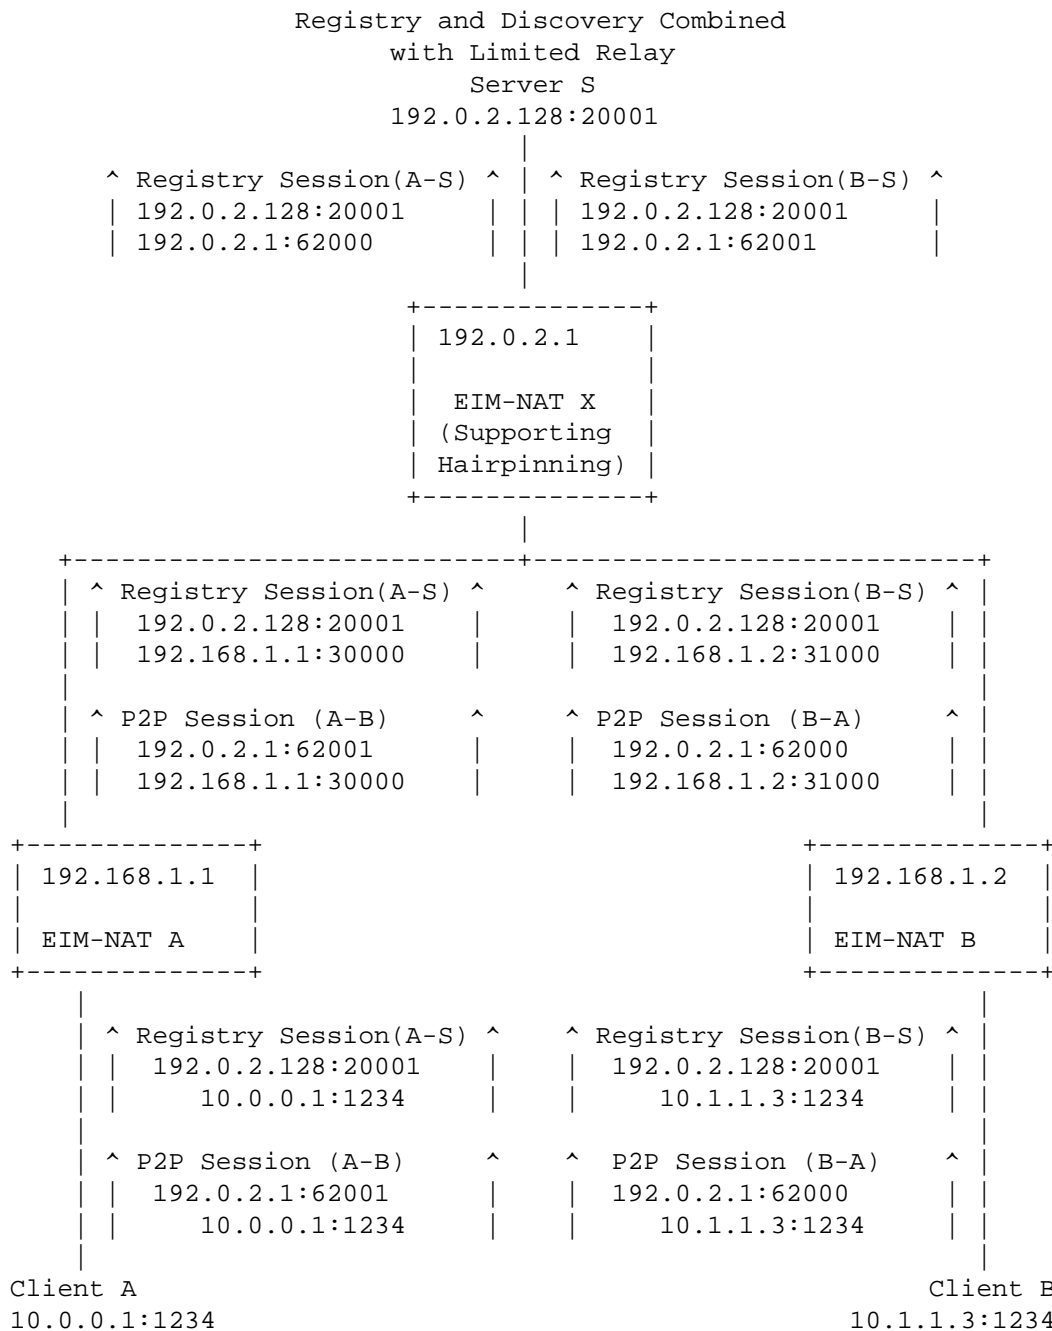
Registry and Discovery Combined
with Limited Relay
Server S
192.0.2.128:20001

^ Registry Session(A-S) ^
192.0.2.128:20001
192.0.2.1:62000

^ Registry Session(B-S) ^
192.0.2.128:20001
192.0.2.1:62001

192.0.2.1

EIM-NAT X
(Supporting
Hairpinning)

^ Registry Session(A-S) ^
192.0.2.128:20001
192.168.1.1:30000

^ Registry Session(B-S) ^
192.0.2.128:20001
192.168.1.2:31000

^ P2P Session (A-B) ^
192.0.2.1:62001
192.168.1.1:30000

^ P2P Session (B-A) ^
192.0.2.1:62000
192.168.1.2:31000

192.168.1.1

EIM-NAT A

192.168.1.2

EIM-NAT B

^ Registry Session(A-S) ^
192.0.2.128:20001
10.0.0.1:1234

^ Registry Session(B-S) ^
192.0.2.128:20001
10.1.1.3:1234

^ P2P Session (A-B) ^
192.0.2.1:62001
10.0.0.1:1234

^ P2P Session (B-A) ^
192.0.2.1:62000
10.1.1.3:1234

Client A
10.0.0.1:1234

Client B
10.1.1.3:1234